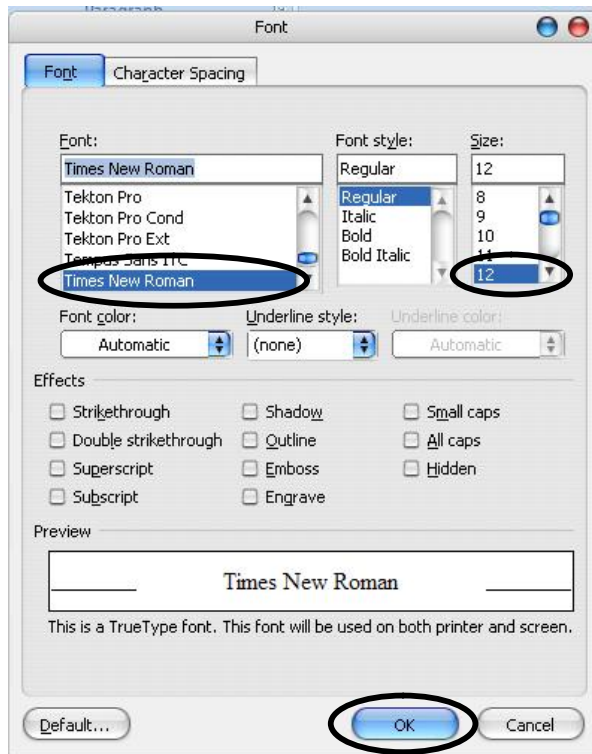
Font

Font | Character Spacing

Font:
Times New Roman
Tekton Pro
Tekton Pro Cond
Tekton Pro Ext
Tempus Sans ITC
Times New Roman

Font style:
Regular
Regular
Italic
Bold
Bold Italic

Size:
12
8
9
10
11
12

Font color:
Automatic

Underline style:
(none)

Underline color:
Automatic

Effects

Strikethrough
Double strikethrough
Superscript
Subscript
Shadow
Outline
Emboss
Engrave
Small caps
All caps
Hidden

Preview

Times New Roman

This is a TrueType font. This font will be used on both printer and screen.

Default...
OK
Cancel